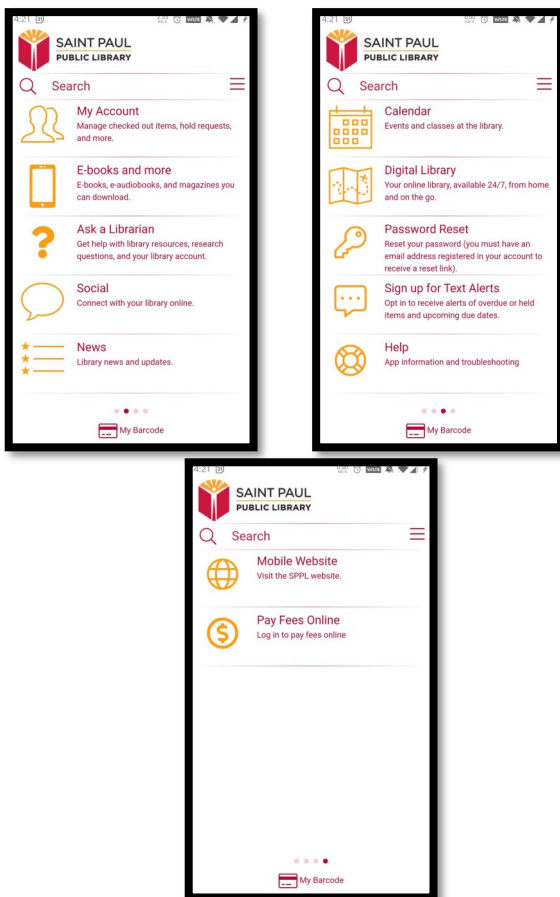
4:21

SAINT PAUL
PUBLIC LIBRARY

Search

My Account
Manage checked out items, hold requests, and more.

E-books and more
E-books, e-audiobooks, and magazines you can download.

Ask a Librarian
Get help with library resources, research questions, and your library account.

Social
Connect with your library online.

News
Library news and updates.

My Barcode

4:21

SAINT PAUL
PUBLIC LIBRARY

Search

Calendar
Events and classes at the library.

Digital Library
Your online library, available 24/7, from home and on the go.

Password Reset
Reset your password (you must have an email address registered in your account to receive a reset link).

Sign up for Text Alerts
Opt in to receive alerts of overdue or held items and upcoming due dates.

Help
App information and troubleshooting

My Barcode

4:21

SAINT PAUL
PUBLIC LIBRARY

Search

Mobile Website
Visit the SPPL website.

Pay Fees Online
Log in to pay fees online

My Barcode